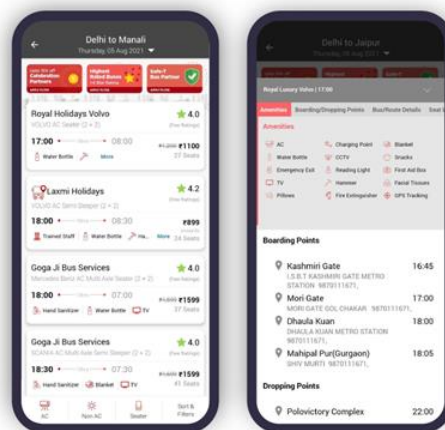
Delhi to Manali
Thursday, 05 Aug 2021

Royal Holidays Volvo
VOLVO AC Seater (2 + 2)
4.0
17:00 — 08:00
₹1100
27 Seats
Water Bottle
More

Laxmi Holidays
4.2
18:00 — 08:30
₹899
24 Seats
Trained Staff
Water Bottle

Goga Ji Bus Services
Mercedes Benz AC Multi Axle Seater (2 + 2)
4.0
18:00 — 07:00
₹1599
Hand Sanitizer
Water Bottle
TV

Goga Ji Bus Services
SCANIA AC Multi Axle Semi Sleeper (2 + 2)
4.0
18:30 — 07:30
₹1599
41 Seats
Hand Sanitizer
Blanket
TV

AC
Non AC
Seater
Sort & Filters

Delhi to Jaipur
Thursday, 05 Aug 2021

Royal Luxury Volvo
Amenities
Boarding/Dropping Points
Bus/Route Details
Seat

Amenities
AC
Charging Point
Blanket
Water Bottle
CCTV
Snacks
Emergency Exit
Reading Light
First Aid Box
TV
Hammer
Facial Tissues
Pillows
Fire Extinguisher
GPS Tracking

Boarding Points
Kashmiri Gate
I.S.B.T KASHMIRI GATE METRO STATION 9870111671,
16:45
Mori Gate
MORI GATE GOL CHAKKAR 9870111671,
17:00
Dhaula Kuan
DHAULA KUAN METRO STATION 9870111671,
18:00
Mahipal Pur(Gurgaon)
SHIV MURTI 9870111671,
18:05

Dropping Points
Polovictory Complex
22:00